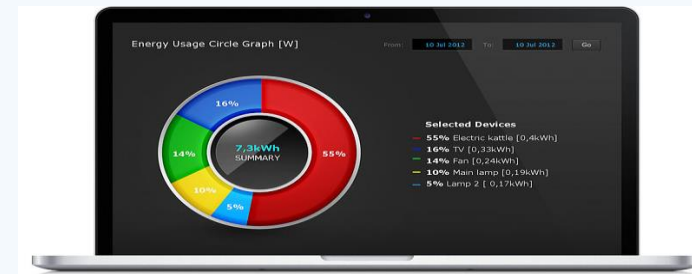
Energy Usage Circle Graph [W]

From: 10 Jul 2012 To: 10 Jul 2012 Go

16%
14%
55%
10%
5%
7,3kWh
SUMMARY

Selected Devices
55% Electric kattle [0,4kWh]
16% TV [0,33kWh]
14% Fan [0,24kWh]
10% Main lamp [0,19kWh]
5% Lamp 2 [ 0,17kWh]